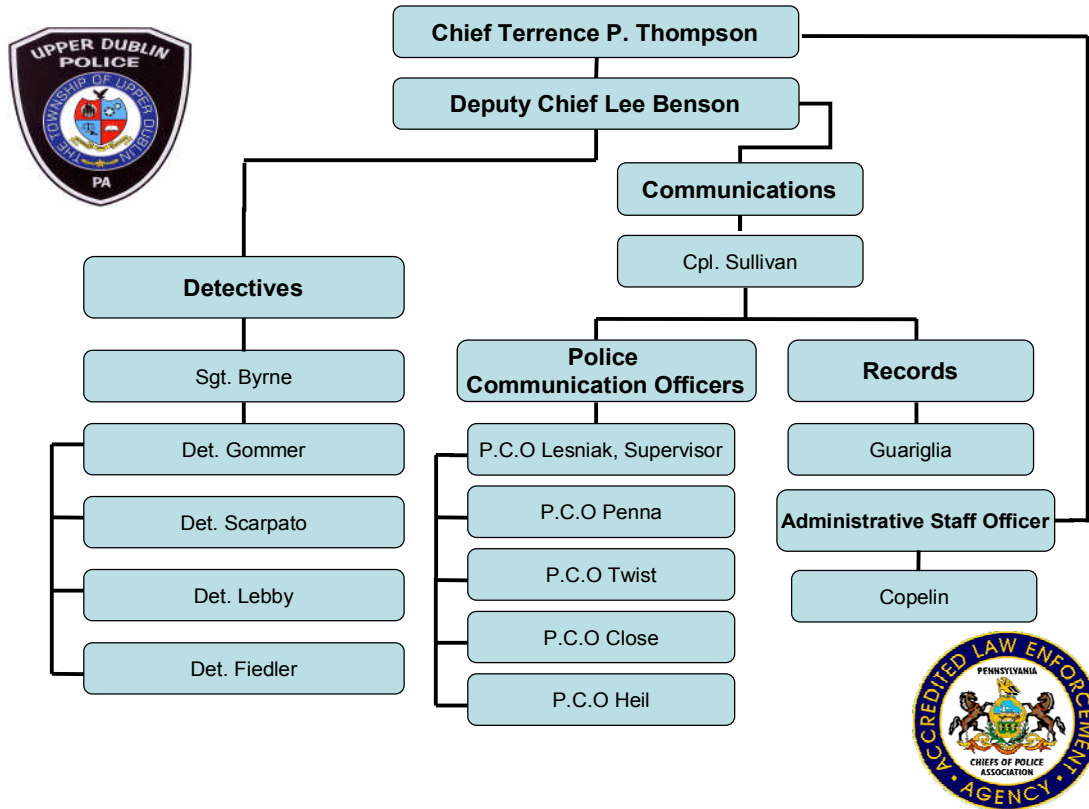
UPPER DUBLIN POLICE
THE TOWNSHIP OF UPPER DUBLIN
PA

Chief Terrence P. Thompson

Deputy Chief Lee Benson

Communications

Cpl. Sullivan

Detectives

Sgt. Byrne

Det. Gommer

Det. Scarpato

Det. Lebby

Det. Fiedler

Police Communication Officers

P.C.O Lesniak, Supervisor

P.C.O Penna

P.C.O Twist

P.C.O Close

P.C.O Heil

Records

Guariglia

Administrative Staff Officer

Copelin

ACCREDITED LAW ENFORCEMENT AGENCY
PENNSYLVANIA
CHIEFS OF POLICE ASSOCIATION